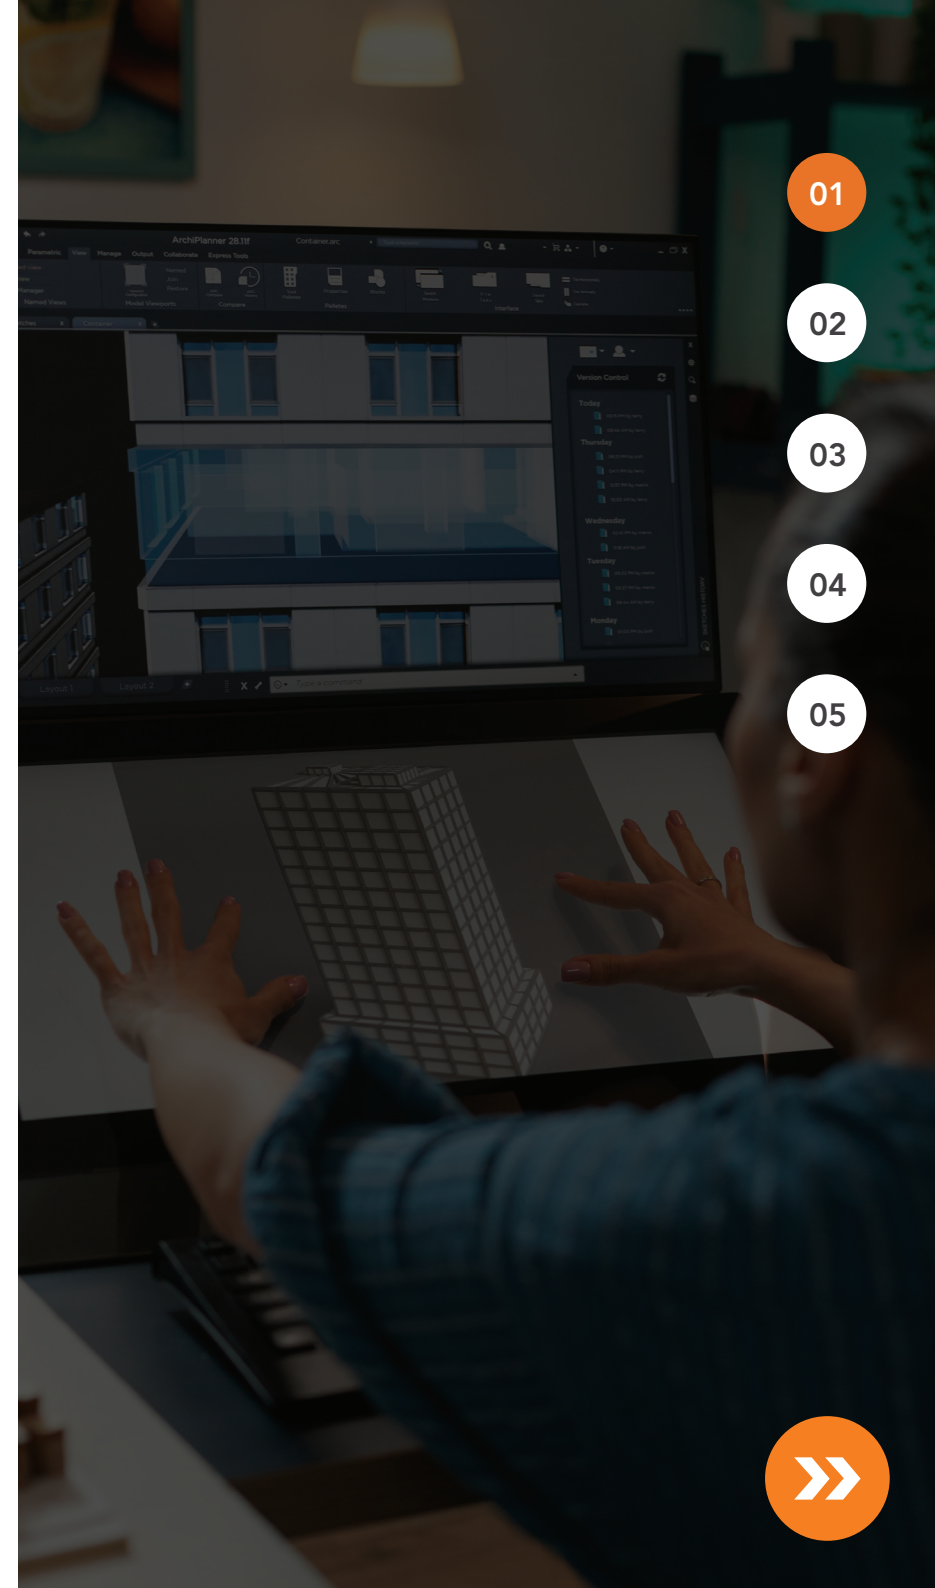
ArchiPlanner 28.1
Container.arc
Parametric View Manage Output Collaborate Express Tools
Model Viewports
Compare
Palettes
Interface
Version Control
Today
Thursday
Wednesday
Tuesday
Monday
Layout 1
Layout 2
Type a command
01
02
03
04
05